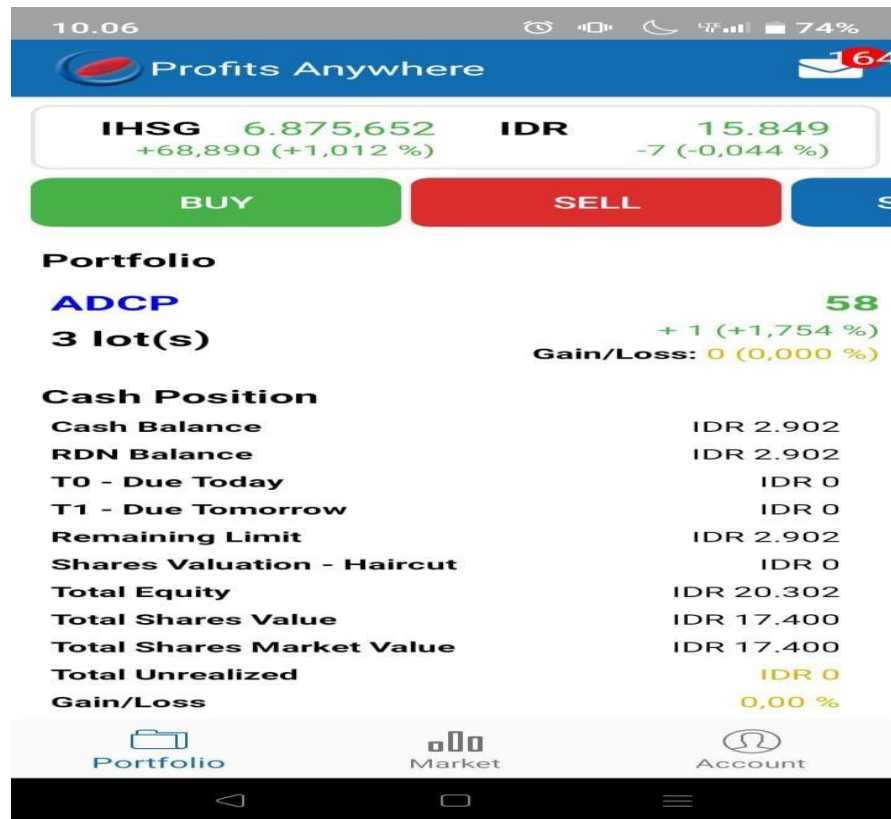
10.06 74%

Profits Anywhere

164

IHSG 6.875,652 +68,890 (+1,012 %)

IDR 15.849 -7 (-0,044 %)

BUY

SELL

S

Portfolio

ADCP

58

3 lot(s)

+ 1 (+1,754 %)

Gain/Loss: 0 (0,000 %)

Cash Position

| | |
|---|---|
| Cash Balance | IDR 2.902 |
| RDN Balance | IDR 2.902 |
| T0 - Due Today | IDR 0 |
| T1 - Due Tomorrow | IDR 0 |
| Remaining Limit | IDR 2.902 |
| Shares Valuation - Haircut | IDR 0 |
| Total Equity | IDR 20.302 |
| Total Shares Value | IDR 17.400 |
| Total Shares Market Value | IDR 17.400 |
| Total Unrealized | IDR 0 |
| Gain/Loss | 0,00 % |

Portfolio

Market

Account